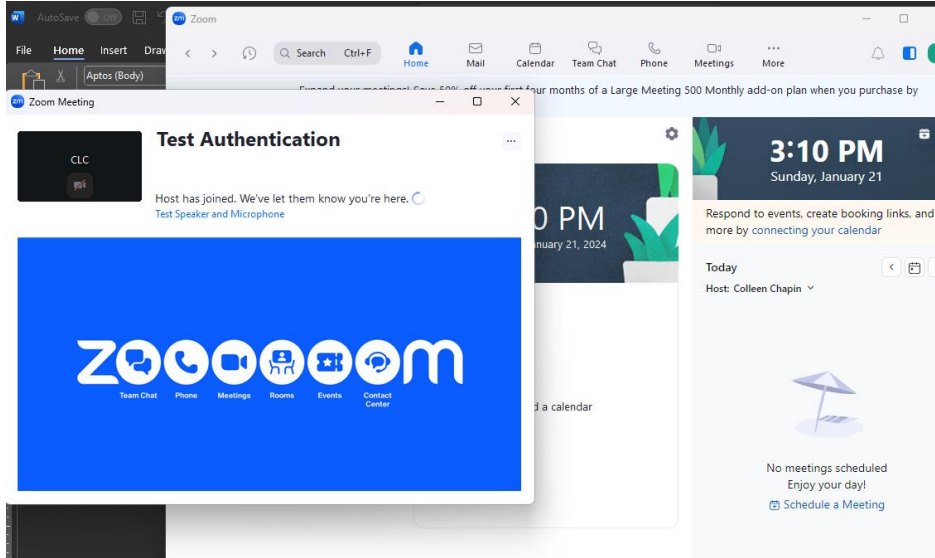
AutoSave Off
File Home Insert Draw
Aptos (Body)
Zoom
Search Ctrl+F
Home
Mail
Calendar
Team Chat
Phone
Meetings
More
Expand your meetings! Save 50% off your first four months of a Large Meeting 500 Monthly add-on plan when you purchase by
Zoom Meeting
CLC
Test Authentication
...
Host has joined. We've let them know you're here.
Test Speaker and Microphone
ZOOM
Team Chat
Phone
Meetings
Rooms
Events
Contact Center
0 PM
anuary 21, 2024
d a calendar
3:10 PM
Sunday, January 21
Respond to events, create booking links, and more by connecting your calendar
Today
Host: Colleen Chapin
No meetings scheduled
Enjoy your day!
Schedule a Meeting